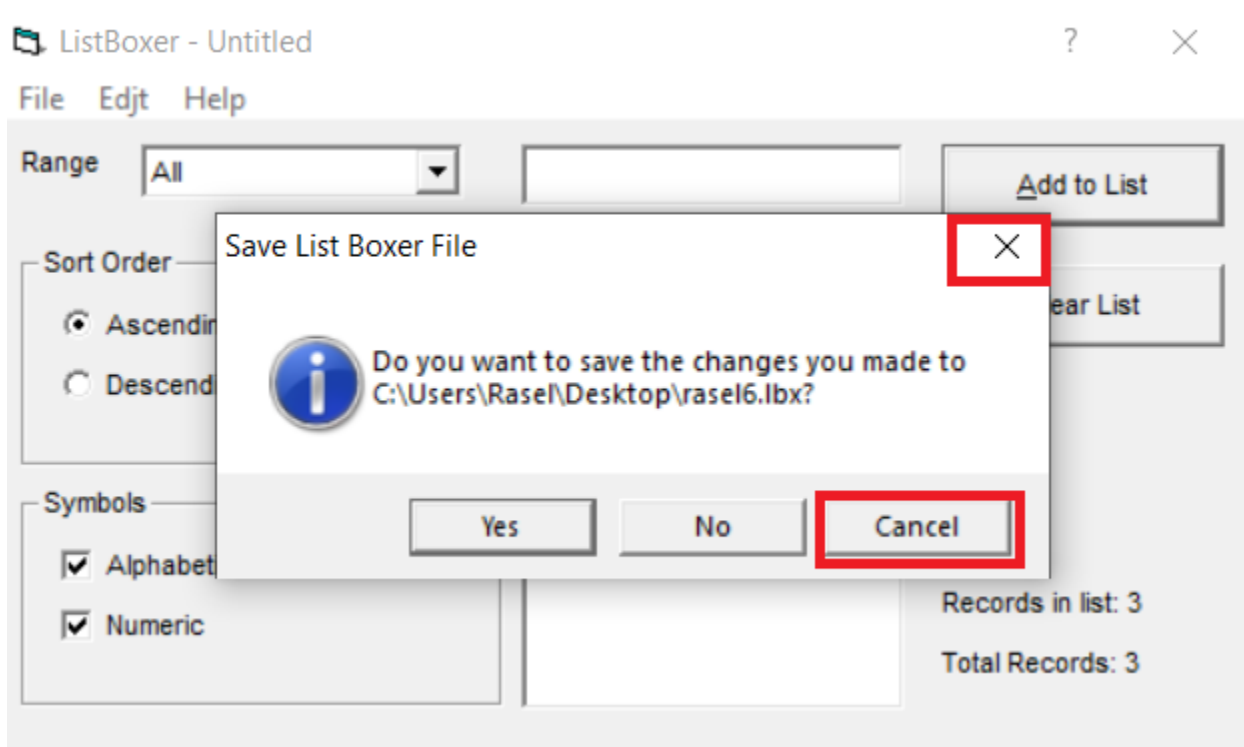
ListBoxer - Untitled

?

File Edit Help

Range All

Add to List

Save List Boxer File

Sort Order

Ascendi

Descendi

ear List

Do you want to save the changes you made to C:\Users\Rasel\Desktop\rasel6.lbx?

Symbols

Alphabet

Numeric

Yes

No

Cancel

Records in list: 3

Total Records: 3